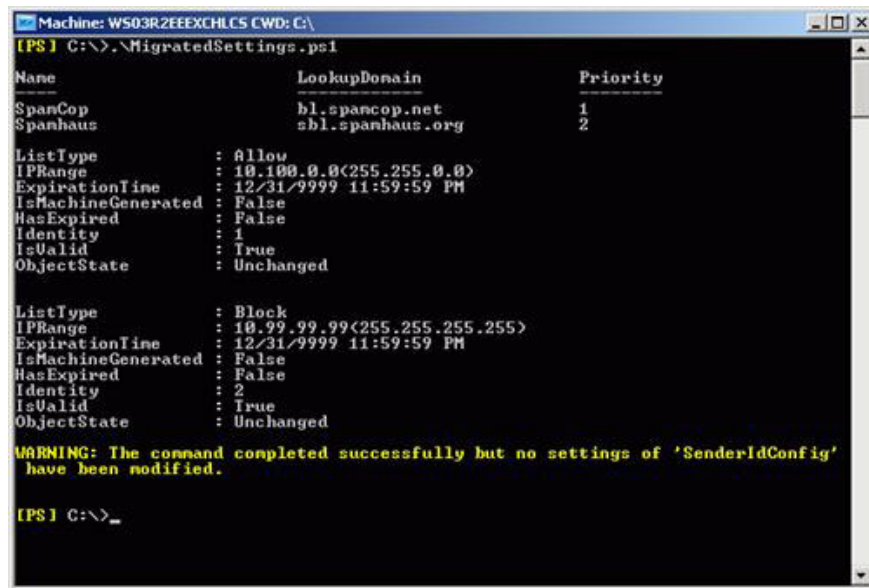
Machine: WS03R2EEEXCHLCS CWD: C:\

[PS] C:\>.\MigratedSettings.ps1

| Name | LookupDomain | Priority |
|---|---|---|
| ---- | ------------ | -------- |
| SpamCop | bl.spamcop.net | 1 |
| Spamhaus | sbl.spamhaus.org | 2 |

ListType : Allow
IPRange : 10.100.0.0(255.255.0.0)
ExpirationTime : 12/31/9999 11:59:59 PM
IsMachineGenerated : False
HasExpired : False
Identity : 1
IsValid : True
ObjectState : Unchanged

ListType : Block
IPRange : 10.99.99.99(255.255.255.255)
ExpirationTime : 12/31/9999 11:59:59 PM
IsMachineGenerated : False
HasExpired : False
Identity : 2
IsValid : True
ObjectState : Unchanged

WARNING: The command completed successfully but no settings of 'SenderIdConfig' have been modified.

[PS] C:\>_